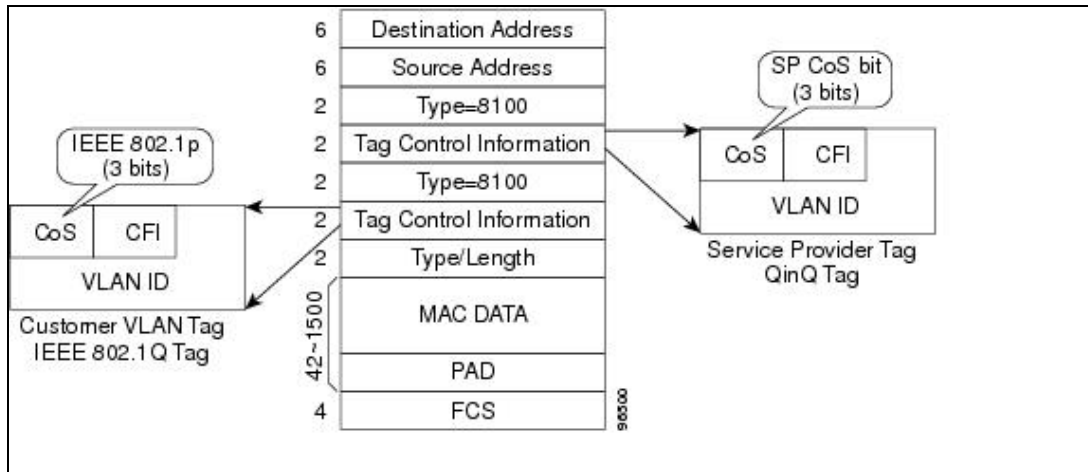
| | |
|---|---|
| 6 | Destination Address |
| 6 | Source Address |
| 2 | Type=8100 |
| 2 | Tag Control Information |
| 2 | Type=8100 |
| 2 | Tag Control Information |
| 2 | Type/Length |
| 42~1500 | MAC DATA |
| | PAD |
| 4 | FCS |

SP CoS bit (3 bits)

CoS CFI

VLAN ID

Service Provider Tag
QinQ Tag

IEEE 802.1p (3 bits)

CoS CFI

VLAN ID

Customer VLAN Tag
IEEE 802.1Q Tag

96500